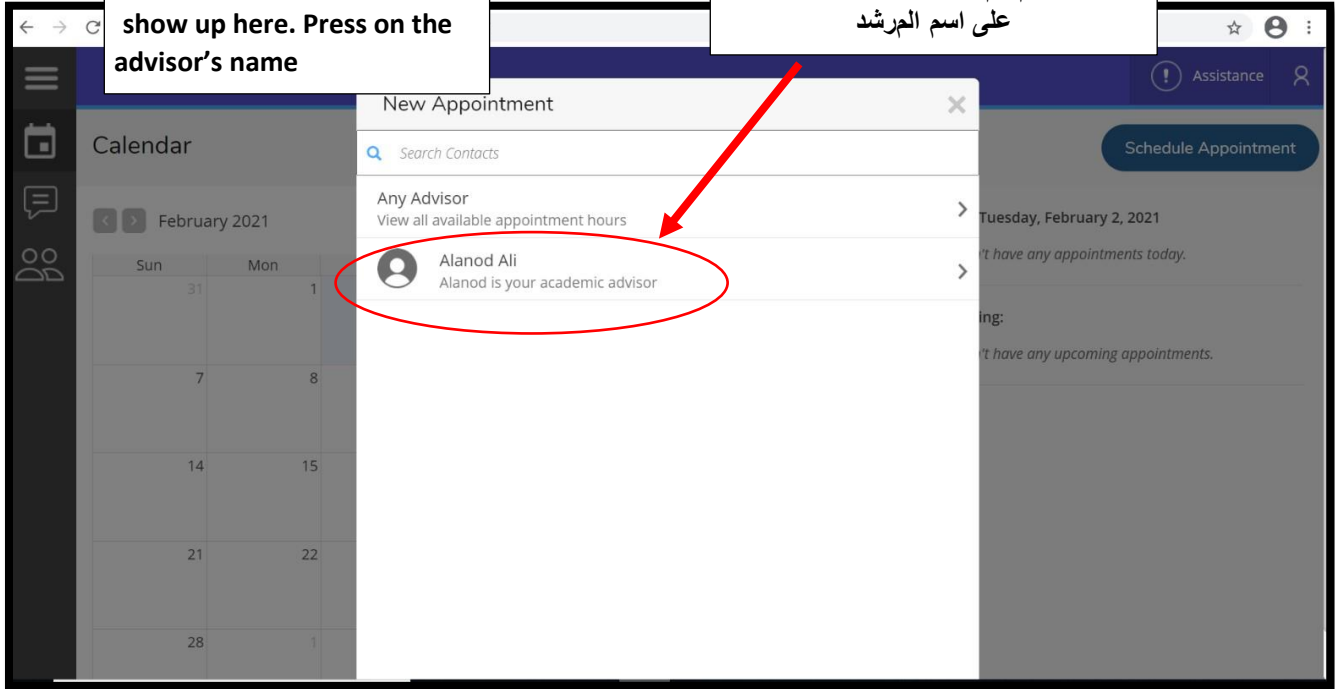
show up here. Press on the advisor's name

على اسم المرشد

Assistance

Calendar

Schedule Appointment

February 2021

| Sun | Mon |
|---|---|
| 31 | 1 |
| 7 | 8 |
| 14 | 15 |
| 21 | 22 |
| 28 | 1 |

New Appointment

Search Contacts

Any Advisor
View all available appointment hours

Alanod Ali
Alanod is your academic advisor

Tuesday, February 2, 2021

't have any appointments today.

ing:

't have any upcoming appointments.